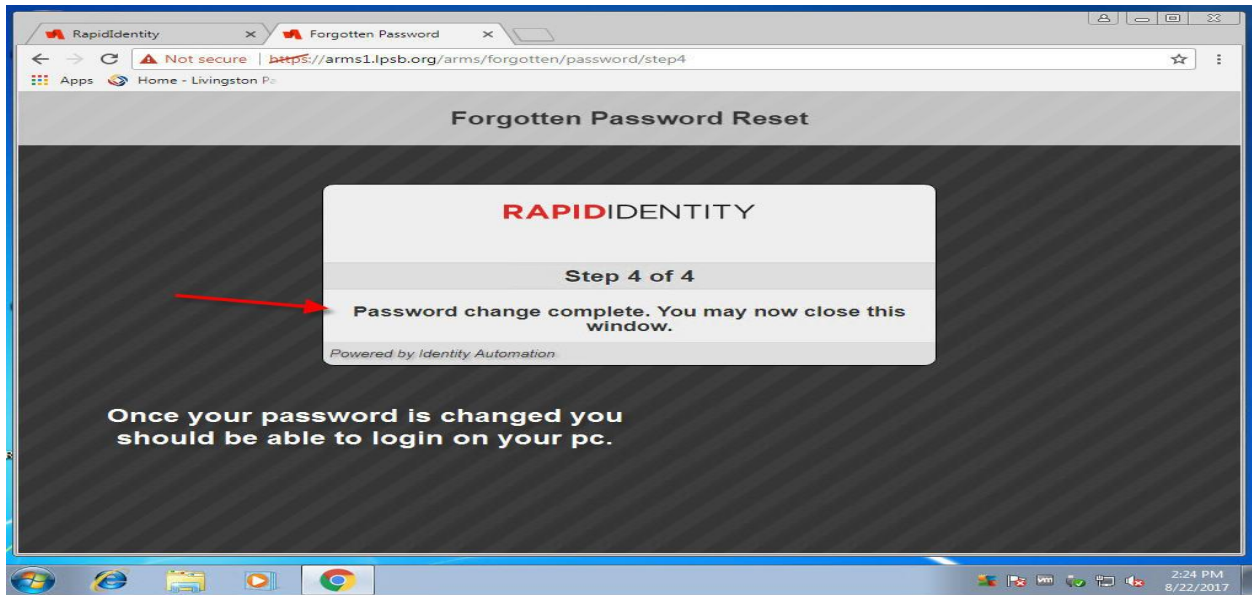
RapidIdentity ×
Forgotten Password ×

Not secure | https://arms1.lpsb.org/arms/forgotten/password/step4

Apps Home - Livingston Pa

Forgotten Password Reset

RAPIDIDENTITY

Step 4 of 4

Password change complete. You may now close this window.

Powered by Identity Automation

Once your password is changed you should be able to login on your pc.

2:24 PM
8/22/2017